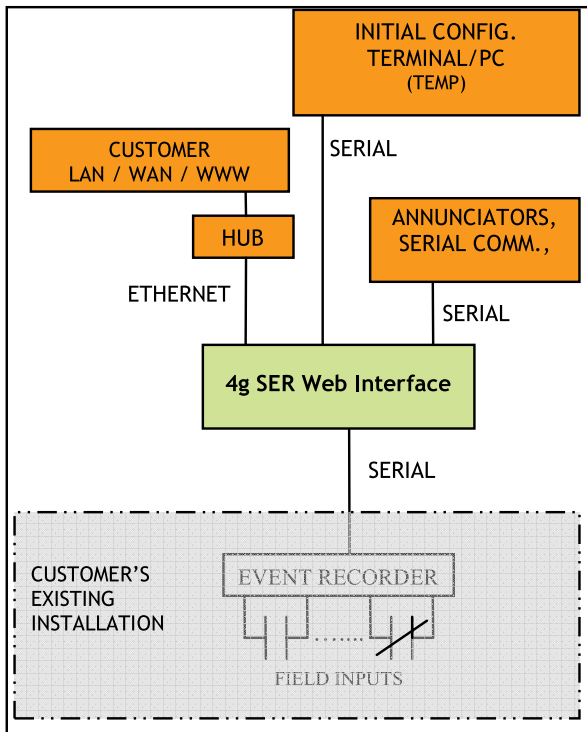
INITIAL CONFIG. TERMINAL/PC (TEMP)

CUSTOMER LAN / WAN / WWW

SERIAL

HUB

ANNUNCIATORS, SERIAL COMM.,

ETHERNET

SERIAL

4g SER Web Interface

SERIAL

CUSTOMER'S EXISTING INSTALLATION

EVENT RECORDER

.......

FIELD INPUTS